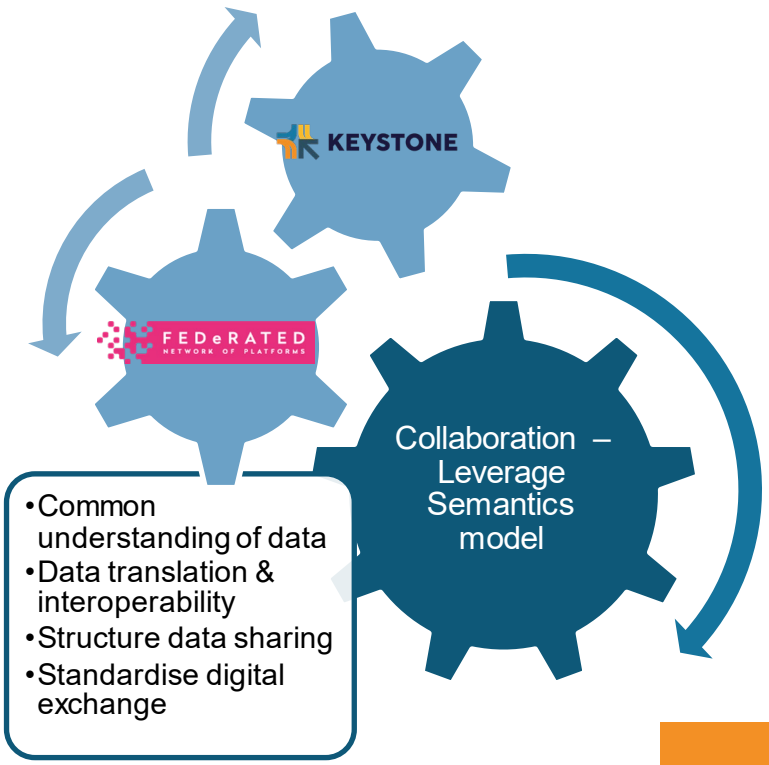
KEYSTONE

FEDeRATED
NETWORK OF PLATFORMS

Collaboration – Leverage Semantics model

•Common understanding of data
•Data translation & interoperability
•Structure data sharing
•Standardise digital exchange